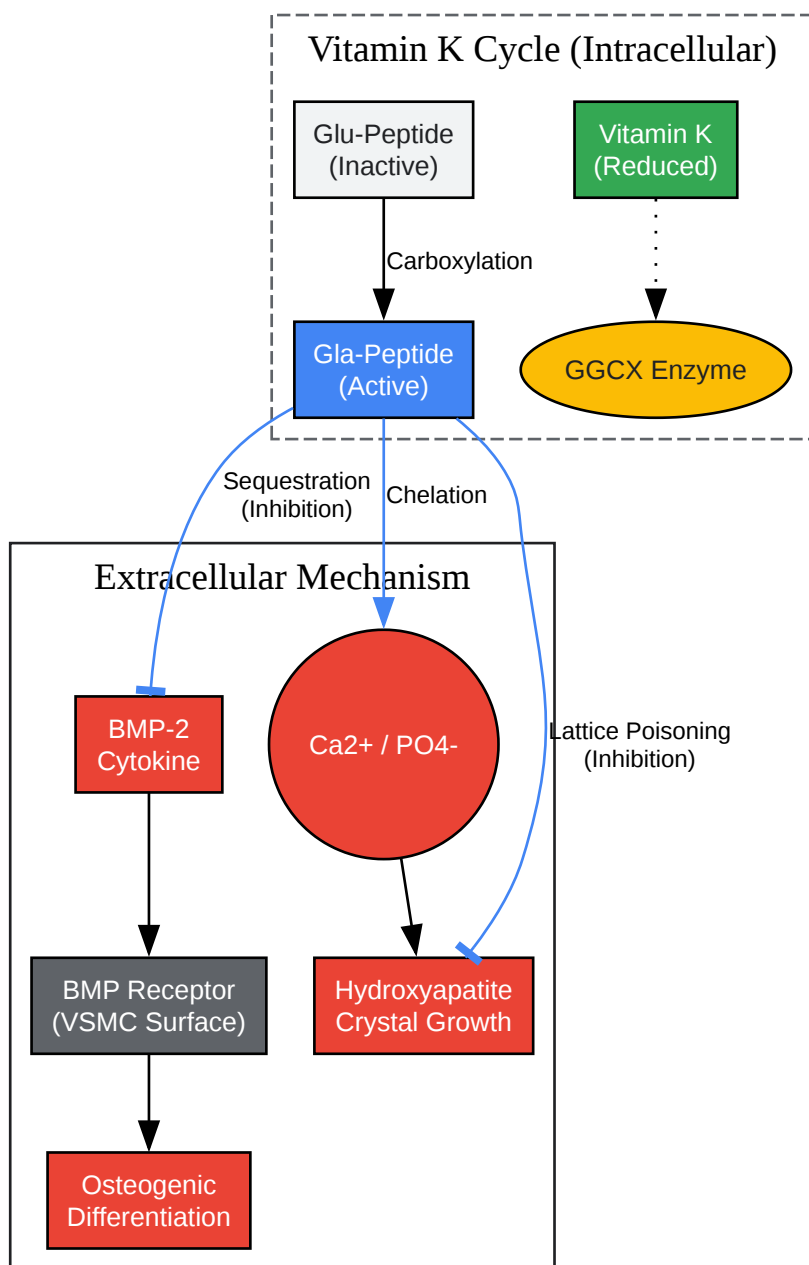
Vitamin K Cycle (Intracellular)

Glu-Peptide (Inactive)

Vitamin K (Reduced)

Carboxylation

Gla-Peptide (Active)

GGCX Enzyme

Sequestration (Inhibition)

Chelation

Extracellular Mechanism

BMP-2 Cytokine

Ca2+ / PO4-

Lattice Poisoning (Inhibition)

BMP Receptor (VSMC Surface)

Hydroxyapatite Crystal Growth

Osteogenic Differentiation